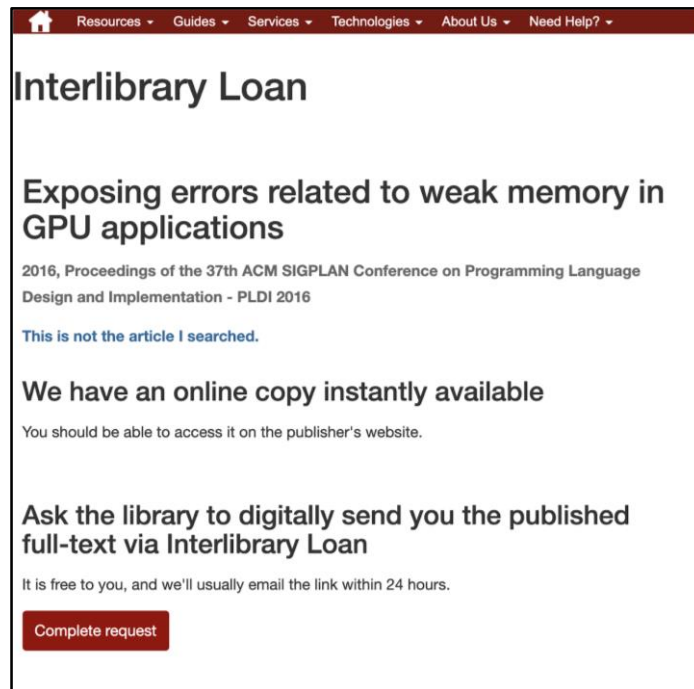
Resources ▾ Guides ▾ Services ▾ Technologies ▾ About Us ▾ Need Help? ▾

Interlibrary Loan

Exposing errors related to weak memory in GPU applications

2016, Proceedings of the 37th ACM SIGPLAN Conference on Programming Language Design and Implementation - PLDI 2016

This is not the article I searched.

We have an online copy instantly available

You should be able to access it on the publisher's website.

Ask the library to digitally send you the published full-text via Interlibrary Loan

It is free to you, and we'll usually email the link within 24 hours.

Complete request